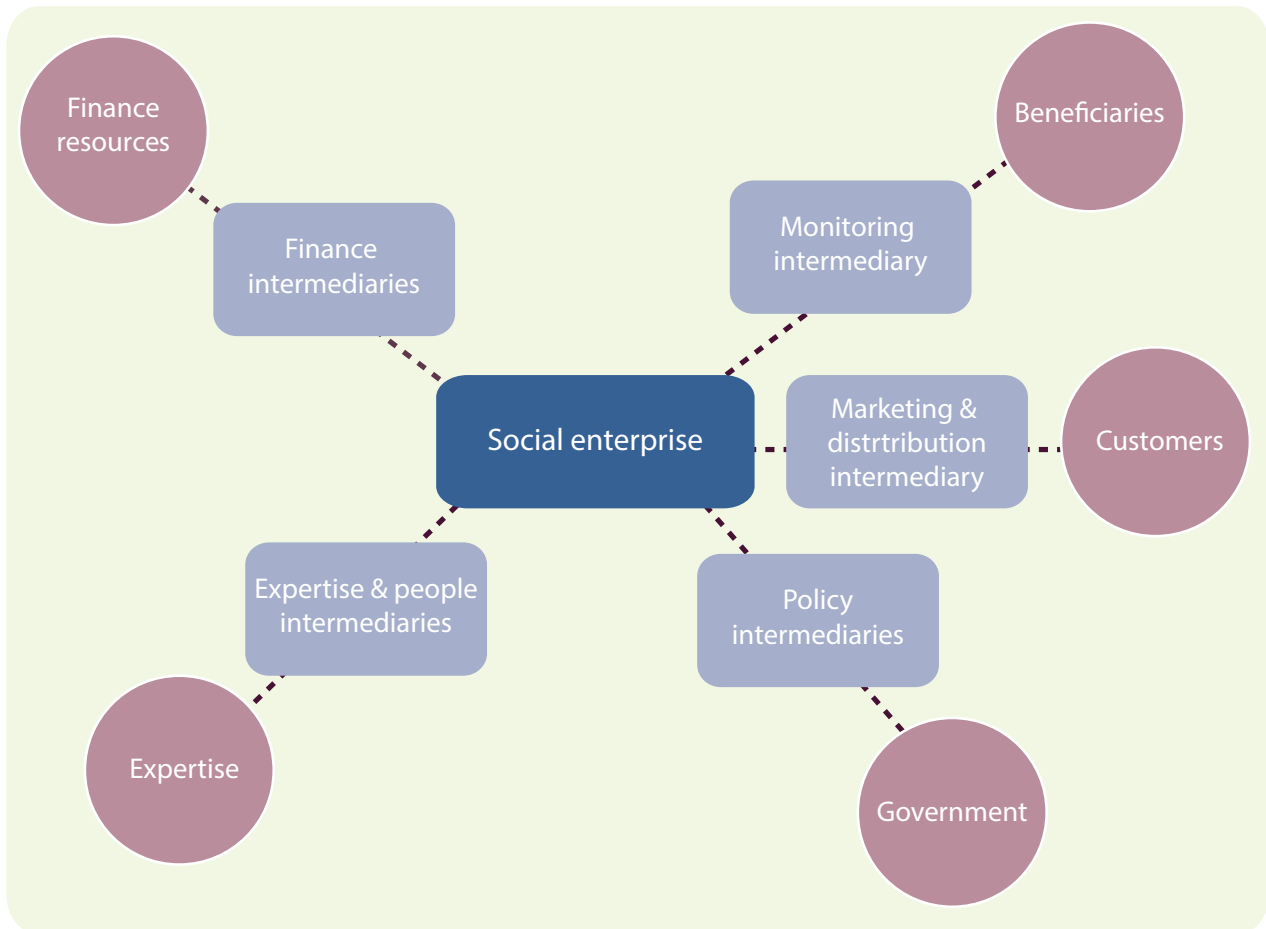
Finance resources

Beneficiaries

Finance intermediaries

Monitoring intermediary

Social enterprise

Marketing & distrtribution intermediary

Customers

Expertise & people intermediaries

Policy intermediaries

Expertise

Government